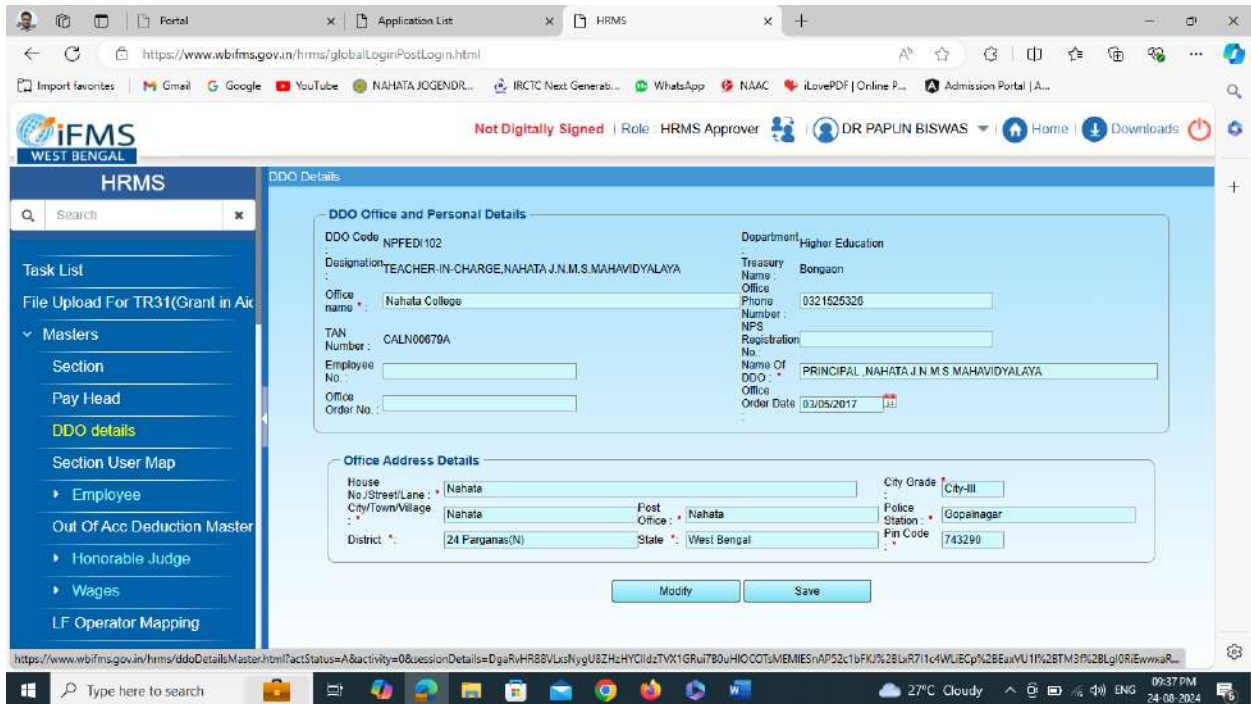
Portal | Application List | HRMS

https://www.wbifms.gov.in/hrms/globalLoginPostLogin.html

Import favorites | Gmail | Google | YouTube | NAHATA JOGENDR... | IRCTC Next Generati... | WhatsApp | NAAC | iLovePDF | Online P... | Admission Portal | A...

iFMS WEST BENGAL

Not Digitally Signed | Role HRMS Approver | DR PAPUN BISWAS | Home | Downloads

HRMS

Search

Task List
File Upload For TR31(Grant in Aid
Masters
Section
Pay Head
DDO details
Section User Map
Employee
Out Of Acc Deduction Master
Honorable Judge
Wages
LF Operator Mapping

DDO Details

DDO Office and Personal Details

| | | | |
|---|---|---|---|
| DDO Code : | NPFEDI102 | Department : | Higher Education |
| Designation : | TEACHER-IN-CHARGE,NAHATA J.N.M.S.MAHAVIDYALAYA | Treasury Name : | Bongaon |
| Office name * : | Nahata College | Office Phone Number : | 0321525326 |
| TAN Number : | CALN00679A | NPS Registration No : | |
| Employee No. : | | Name Of DDO : * | PRINCIPAL ,NAHATA J.N.M.S.MAHAVIDYALAYA |
| Office Order No. : | | Office Order Date : | 03/05/2017 |

Office Address Details

| | | | | | |
|---|---|---|---|---|---|
| House No./Street/Lane : * | Nahata | | | City Grade * : | City-III |
| City/Town/Village : * | Nahata | Post Office : * | Nahata | Police Station : * | Gopalnagar |
| District * : | 24 Parganas(N) | State * : | West Bengal | Pin Code * : | 743290 |

Modify | Save

https://www.wbifms.gov.in/hrms/ddoDetailsMaster.html?actStatus=A&activity=0&sessionDetails=DgaRvHR8BVLxsNygU8ZHzHYCIldzTVX1GRui7B0uHIOCOTsMEMIESnAP52c1bFKJ%2BLxR7I1c4WLiECp%2BEaxVU1f%2BTM3f%2BLgI0RiEwwxaR...

Type here to search | 27°C Cloudy | ENG | 09:37 PM 24-08-2024